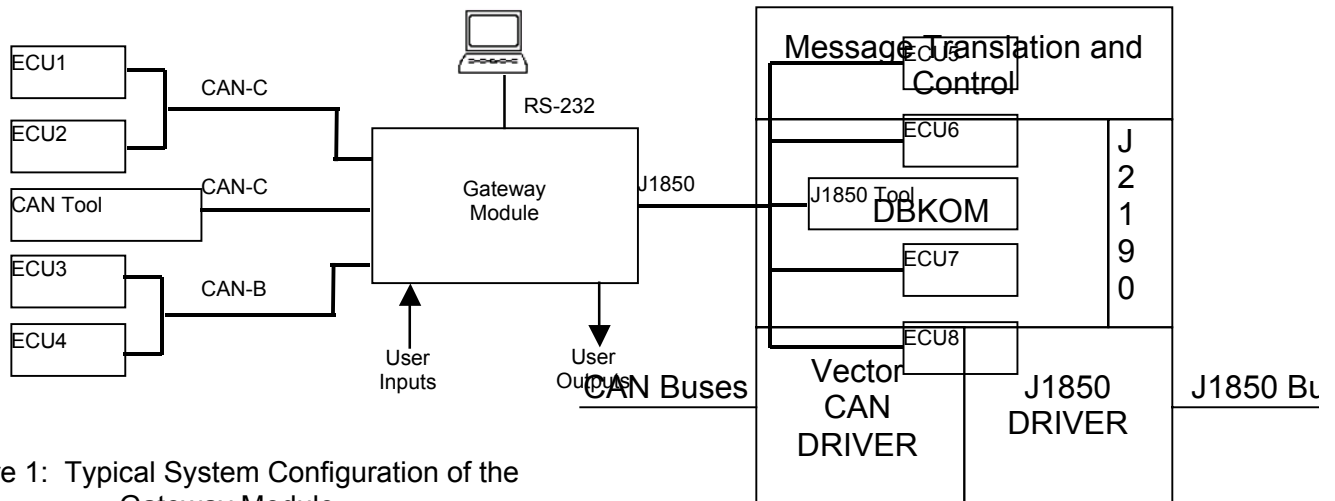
ECU1

ECU2

CAN Tool

ECU3

ECU4

CAN-C

CAN-C

CAN-B

RS-232

Gateway Module

J1850

User Inputs

User Outputs

Message Translation and Control

ECU5

ECU6

J1850 Tool

DBKOM

ECU7

ECU8

J 2 1 9 0

CAN Buses

Vector CAN DRIVER

J1850 DRIVER

J1850 Bu

e 1: Typical System Configuration of the Gateway Module